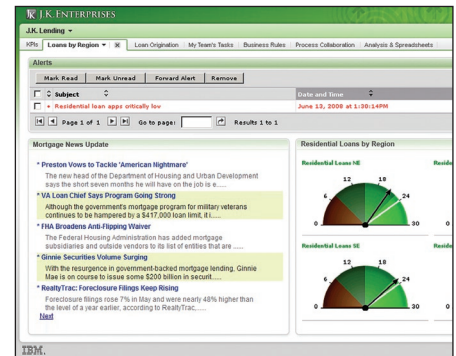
J.K. ENTERPRISES

J.K. Lending ▾

KPIs | Loans by Region ▾ | Loan Origination | My Team's Tasks | Business Rules | Process Collaboration | Analysis & Spreadsheets

Alerts

Mark Read | Mark Unread | Forward Alert | Remove

| Subject | Date and Time |
|---|---|
| Residential loan apps critically low | June 13, 2008 at 1:30:14PM |

Page 1 of 1 Go to page: Results 1 to 1

Mortgage News Update

* Preston Vows to Tackle 'American Nightmare'
The new head of the Department of Housing and Urban Development says the short seven months he will have on the job is......

* VA Loan Chief Says Program Going Strong
Although the government's mortgage program for military veterans continues to be hampered by a $417,000 loan limit, it i......

* FHA Broadens Anti-Flipping Waiver
The Federal Housing Administration has added mortgage subsidiaries and outside vendors to its list of entities that are......

* Ginnie Securities Volume Surging
With the resurgence in government-backed mortgage lending, Ginnie Mae is on course to issue some $200 billion in securit......

* RealtyTrac: Foreclosure Filings Keep Rising
Foreclosure filings rose 7% in May and were nearly 48% higher than the level of a year earlier, according to RealtyTrac,......

Next

Residential Loans by Region

Residential Loans NE
0 6 12 18 24 30

Reside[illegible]

Residential Loans SE
0 6 12 18 24 30

Reside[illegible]

IBM.